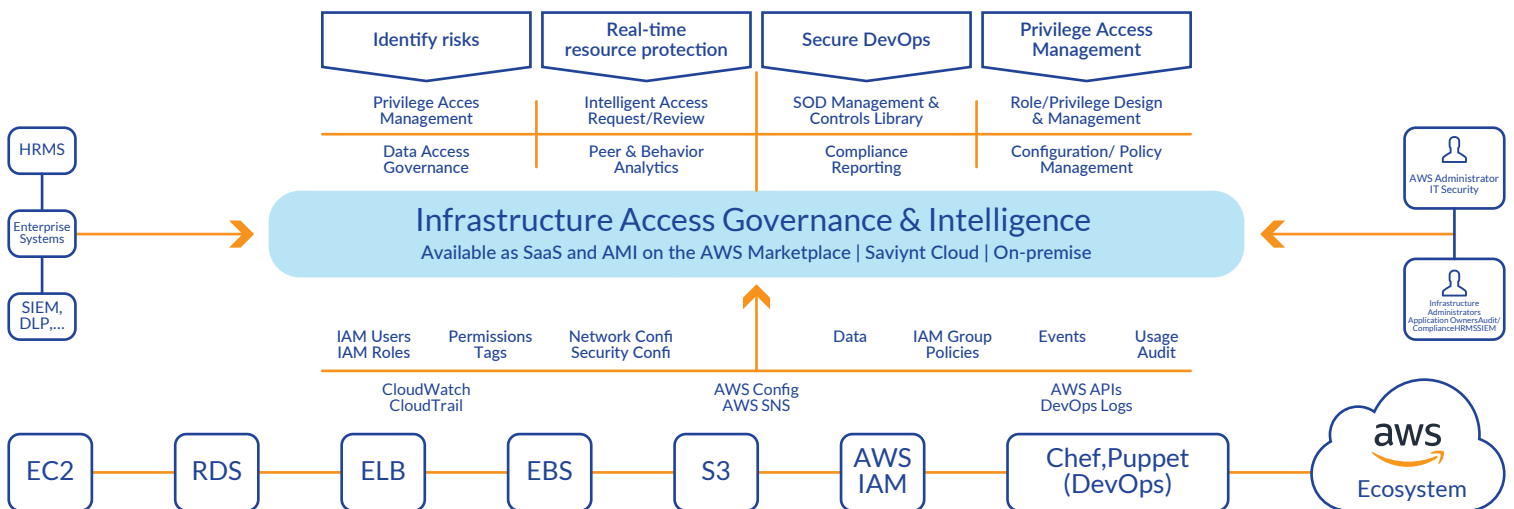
Identify risks

Real-time resource protection

Secure DevOps

Privilege Access Management

Privilege Acces Management

Intelligent Access Request/Review

SOD Management & Controls Library

Role/Privilege Design & Management

Data Access Governance

Peer & Behavior Analytics

Compliance Reporting

Configuration/ Policy Management

HRMS

Enterprise Systems

SIEM, DLP,...

AWS Administrator IT Security

Infrastructure Administrators Application OwnersAudit/ ComplianceHRMSSIEM

Infrastructure Access Governance & Intelligence

Available as SaaS and AMI on the AWS Marketplace | Saviynt Cloud | On-premise

IAM Users IAM Roles

Permissions Tags

Network Confi Security Confi

Data

IAM Group Policies

Events

Usage Audit

CloudWatch CloudTrail

AWS Config AWS SNS

AWS APIs DevOps Logs

EC2

RDS

ELB

EBS

S3

AWS IAM

Chef,Puppet (DevOps)

aws

Ecosystem